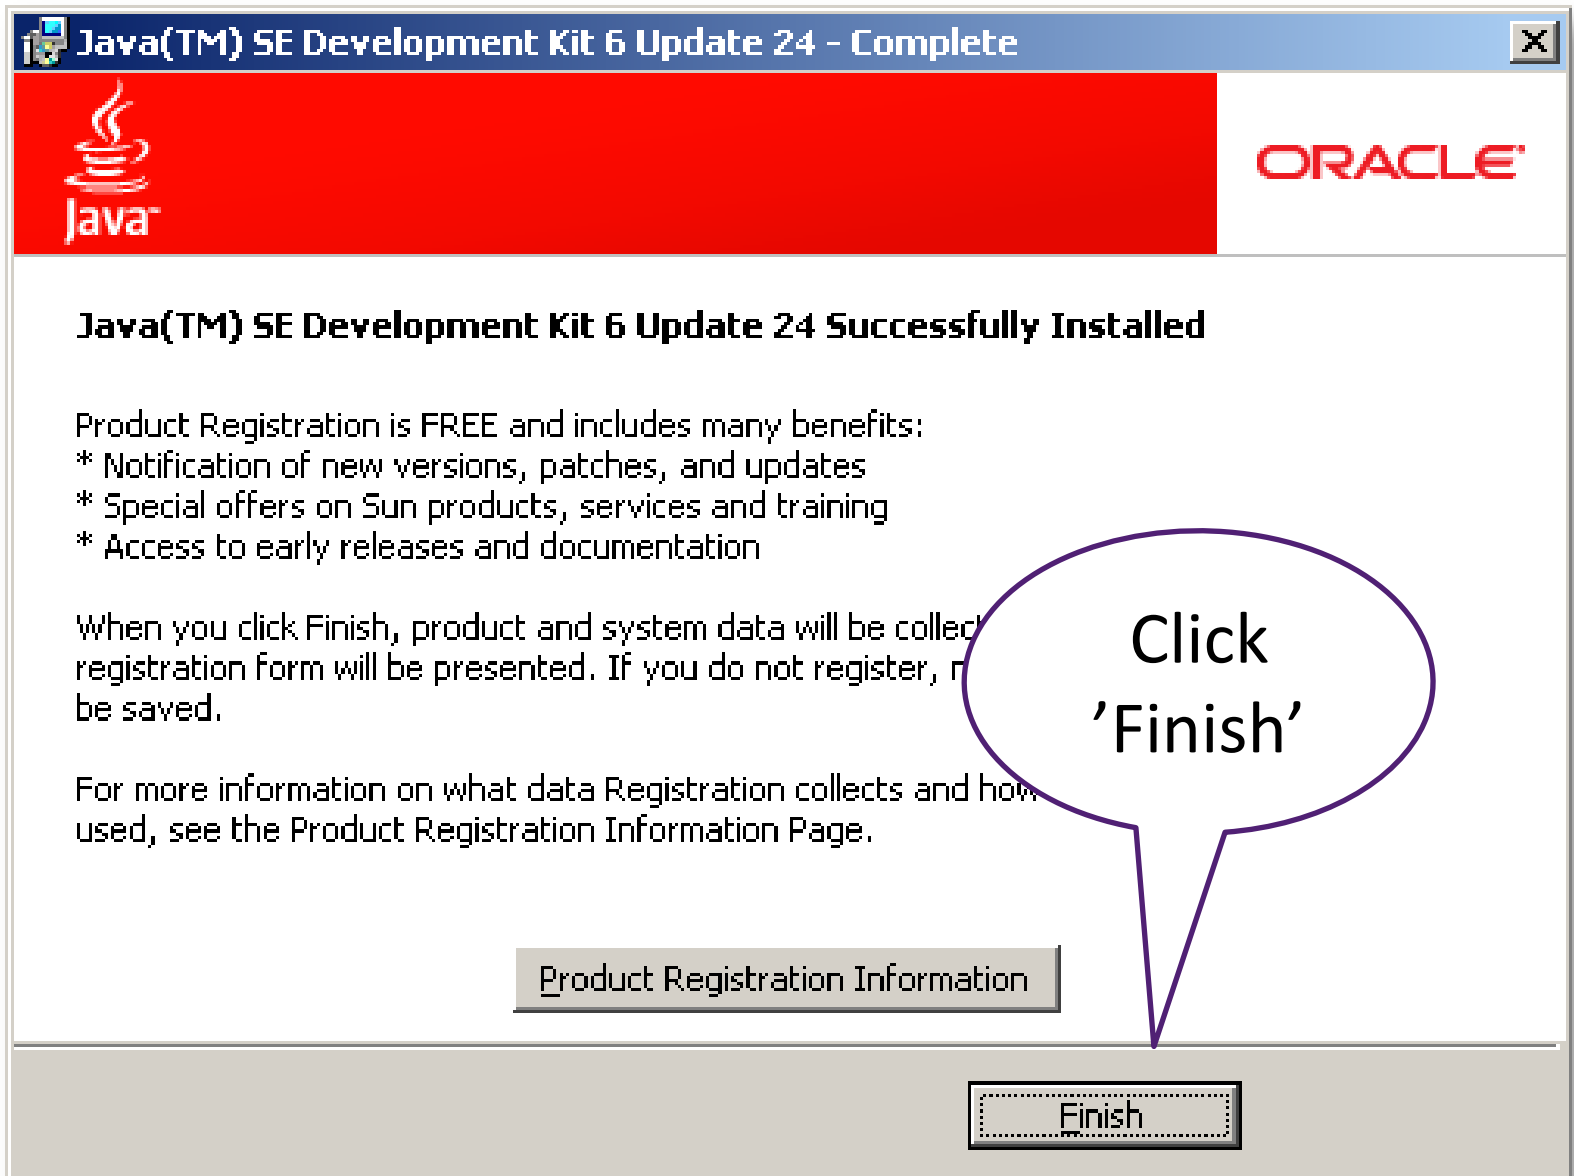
Java(TM) SE Development Kit 6 Update 24 - Complete

Java

ORACLE

Java(TM) SE Development Kit 6 Update 24 Successfully Installed

Product Registration is FREE and includes many benefits:
* Notification of new versions, patches, and updates
* Special offers on Sun products, services and training
* Access to early releases and documentation

When you click Finish, product and system data will be collec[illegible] registration form will be presented. If you do not register, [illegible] be saved.

For more information on what data Registration collects and ho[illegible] used, see the Product Registration Information Page.

Click 'Finish'

Product Registration Information

Finish